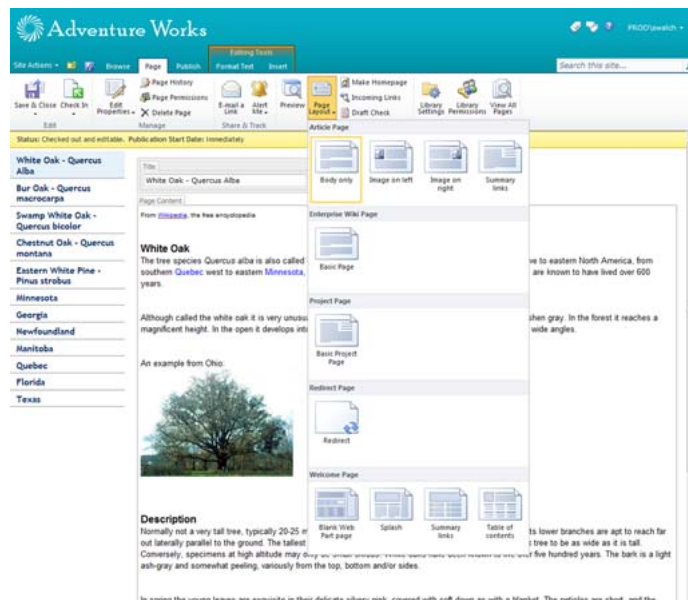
Adventure Works

PROD\jwelch

Site Actions | Browse | Page | Publish | Editing Tools | Format Text | Insert

Search this site...

Save & Close | Check In | Edit Properties | Page History | Page Permissions | Delete Page | E-mail a Link | Alert Me | Preview | Page Layout | Make Homepage | Incoming Links | Draft Check | Library Settings | Library Permissions | View All Pages

Edit | Manage | Share & Track

Status: Checked out and editable. Publication Start Date: Immediately

White Oak - Quercus Alba
Bur Oak - Quercus macrocarpa
Swamp White Oak - Quercus bicolor
Chestnut Oak - Quercus montana
Eastern White Pine - Pinus strobus
Minnesota
Georgia
Newfoundland
Manitoba
Quebec
Florida
Texas

Title
White Oak - Quercus Alba

Page Content
From Wikipedia, the free encyclopedia

White Oak
The tree species Quercus alba is also called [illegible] ve to eastern North America, from southern Quebec west to eastern Minnesota, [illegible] are known to have lived over 600 years.

Although called the white oak it is very unusu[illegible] shen gray. In the forest it reaches a magnificent height. In the open it develops into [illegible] wide angles.

An example from Ohio

Description
Normally not a very tall tree, typically 20-25 m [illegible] s lower branches are apt to reach far out laterally parallel to the ground. The tallest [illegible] t tree to be as wide as it is tall. Conversely, specimens at high altitude may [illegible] five hundred years. The bark is a light ash-gray and somewhat peeling, variously from the top, bottom and/or sides.

In spring the young leaves are exquisite in their delicate silvery pink, covered with soft down as with a blanket. The petioles are short, and the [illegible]

Article Page
Body only
Image on left
Image on right
Summary links

Enterprise Wiki Page
Basic Page

Project Page
Basic Project Page

Redirect Page
Redirect

Welcome Page
Blank Web Part page
Splash
Summary links
Table of contents